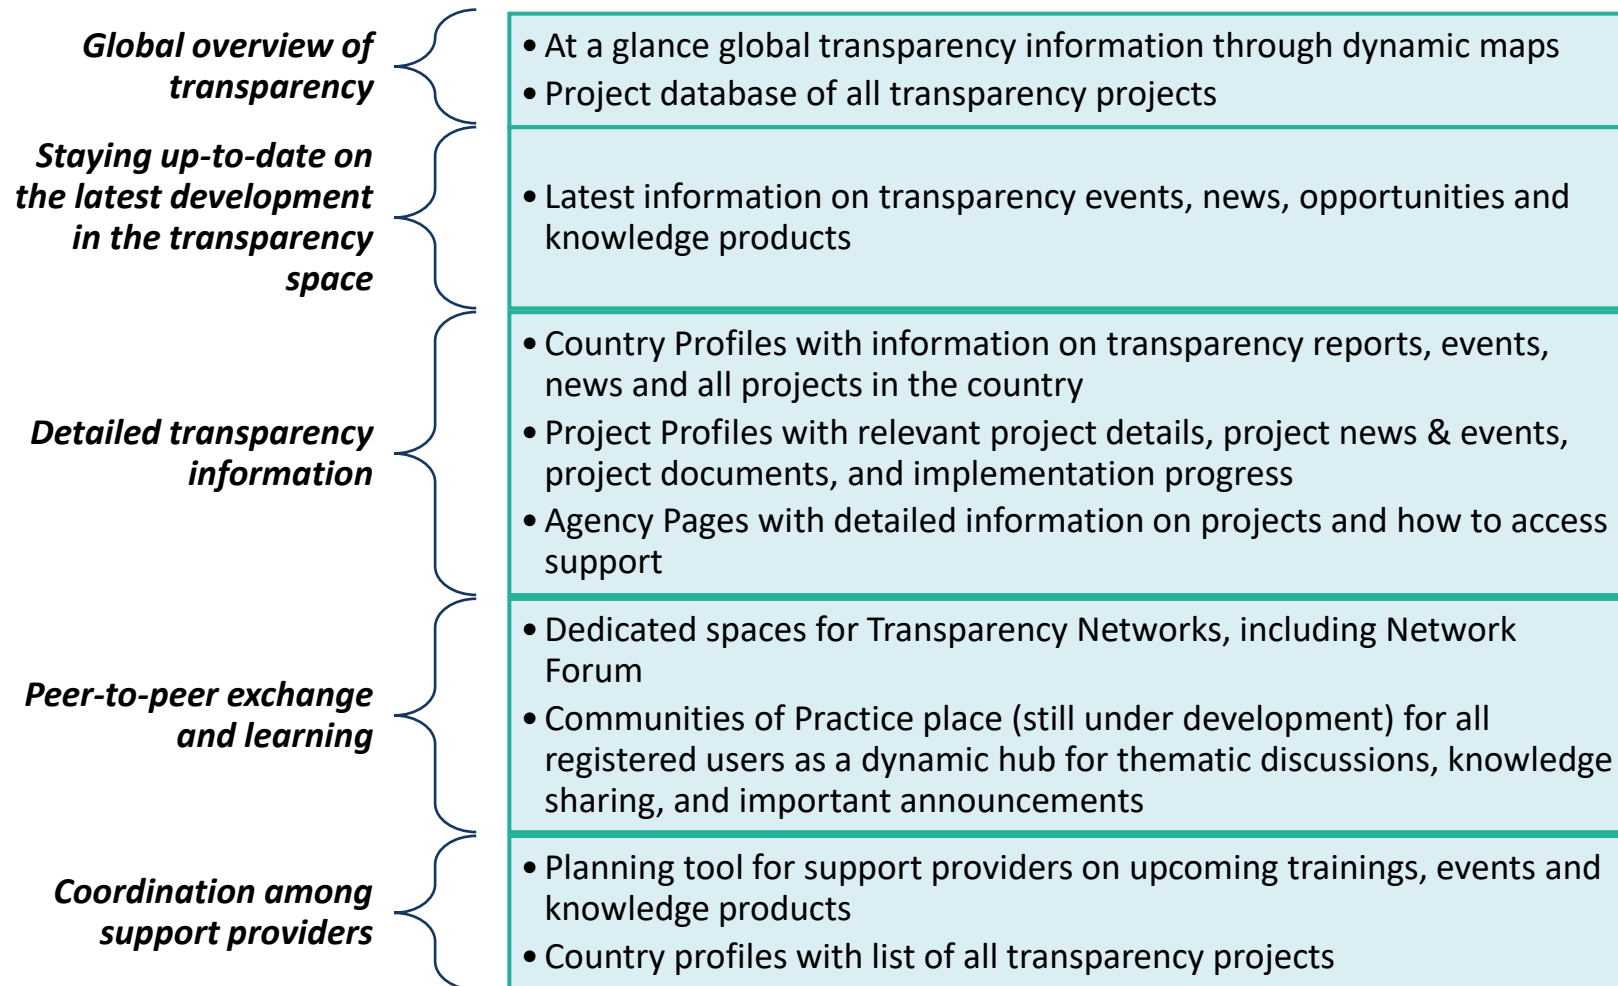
Global overview of transparency

• At a glance global transparency information through dynamic maps
• Project database of all transparency projects

Staying up-to-date on the latest development in the transparency space

• Latest information on transparency events, news, opportunities and knowledge products

Detailed transparency information

• Country Profiles with information on transparency reports, events, news and all projects in the country
• Project Profiles with relevant project details, project news & events, project documents, and implementation progress
• Agency Pages with detailed information on projects and how to access support

Peer-to-peer exchange and learning

• Dedicated spaces for Transparency Networks, including Network Forum
• Communities of Practice place (still under development) for all registered users as a dynamic hub for thematic discussions, knowledge sharing, and important announcements

Coordination among support providers

• Planning tool for support providers on upcoming trainings, events and knowledge products
• Country profiles with list of all transparency projects